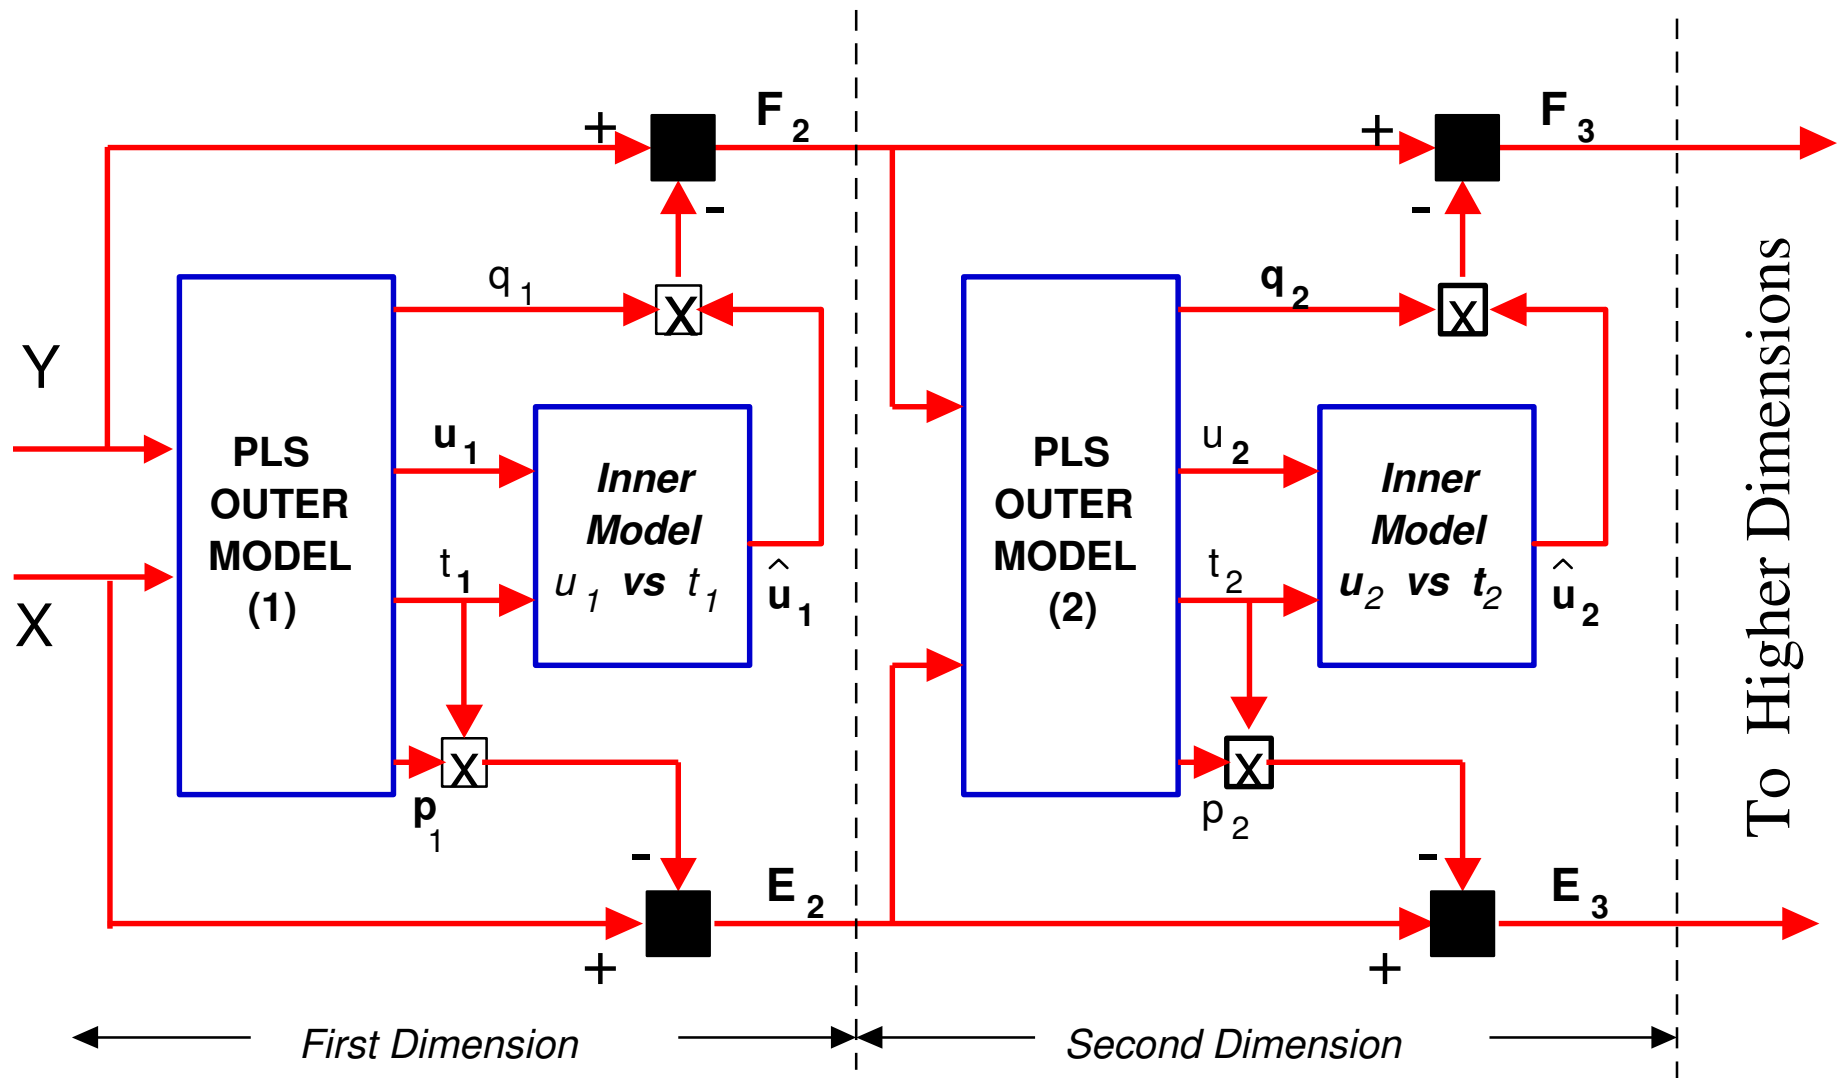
+
$F_2$
-
$q_1$
X
Y
PLS OUTER MODEL (1)
$u_1$
Inner Model $u_1$ vs $t_1$
$t_1$
$\hat{u}_1$
X
X
$p_1$
-
$E_2$
+

+
$F_3$
-
$q_2$
X
PLS OUTER MODEL (2)
$u_2$
Inner Model $u_2$ vs $t_2$
$t_2$
$\hat{u}_2$
X
$p_2$
-
$E_3$
+

To Higher Dimensions

First Dimension
Second Dimension